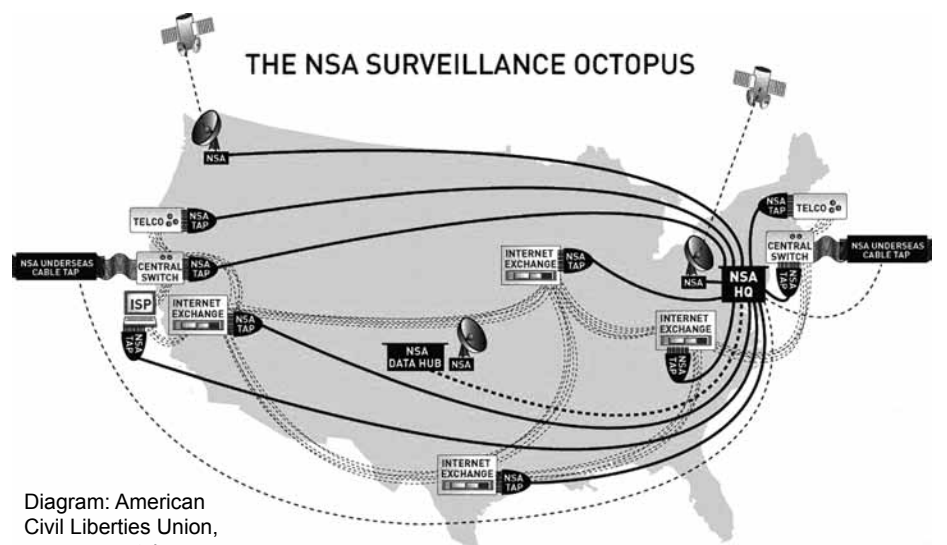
THE NSA SURVEILLANCE OCTOPUS

NSA

TELCO

NSA TAP

NSA UNDERSEAS CABLE TAP

CENTRAL SWITCH

NSA TAP

ISP

INTERNET EXCHANGE

NSA TAP

NSA TAP

INTERNET EXCHANGE

NSA TAP

NSA DATA HUB

NSA

NSA

NSA HQ

NSA TAP

TELCO

CENTRAL SWITCH

NSA TAP

NSA UNDERSEAS CABLE TAP

INTERNET EXCHANGE

NSA TAP

INTERNET EXCHANGE

NSA TAP

Diagram: American Civil Liberties Union,